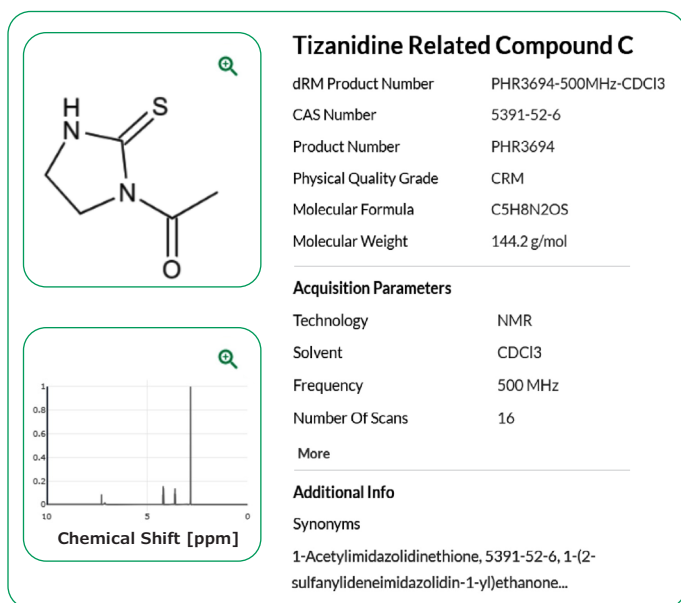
H
N
S
N
O

1
0.8
0.6
0.4
0.2
0
10
5
0
Chemical Shift [ppm]

Tizanidine Related Compound C

| dRM Product Number | PHR3694-500MHz-CDCl3 |
|---|---|
| CAS Number | 5391-52-6 |
| Product Number | PHR3694 |
| Physical Quality Grade | CRM |
| Molecular Formula | C5H8N2OS |
| Molecular Weight | 144.2 g/mol |

Acquisition Parameters

| Technology | NMR |
|---|---|
| Solvent | CDCl3 |
| Frequency | 500 MHz |
| Number Of Scans | 16 |

More

Additional Info

Synonyms

1-Acetylimidazolidinethione, 5391-52-6, 1-(2-sulfanylideneimidazolidin-1-yl)ethanone...